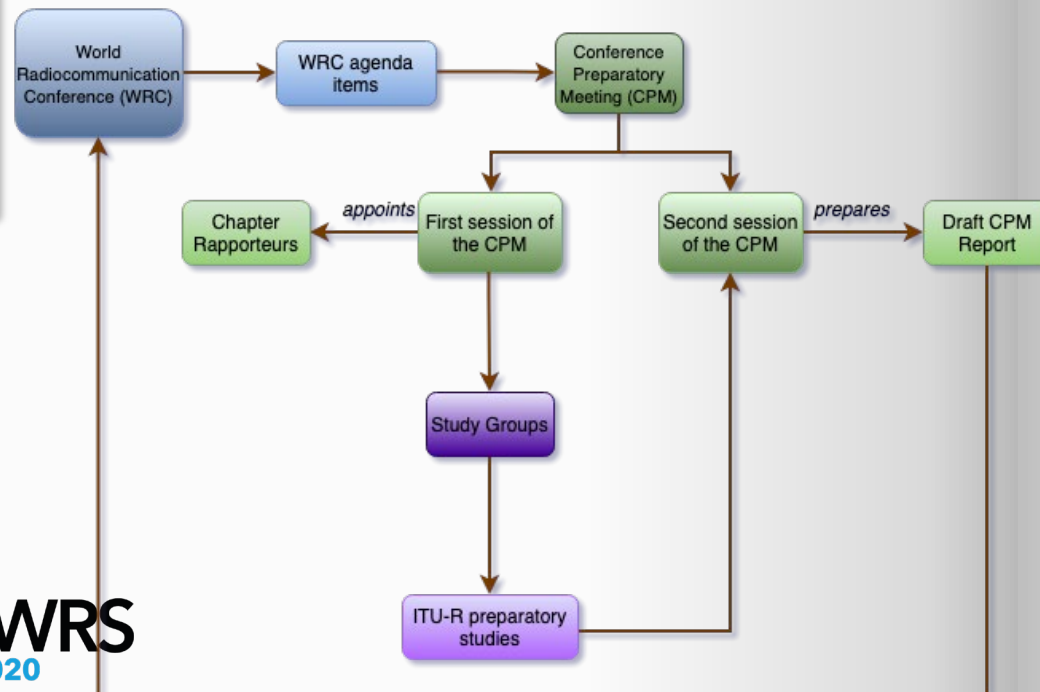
World Radiocommunication Conference (WRC)

WRC agenda items

Conference Preparatory Meeting (CPM)

Chapter Rapporteurs

appoints

First session of the CPM

Second session of the CPM

prepares

Draft CPM Report

Study Groups

ITU-R preparatory studies

WRS
020